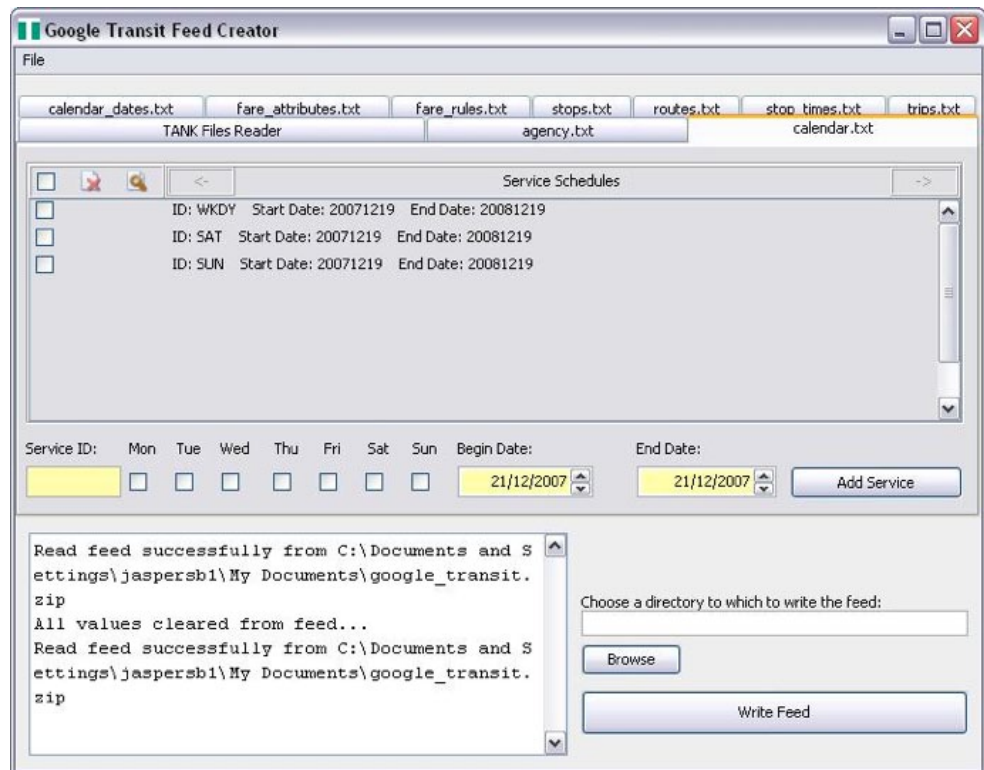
Google Transit Feed Creator

File

calendar_dates.txt | fare_attributes.txt | fare_rules.txt | stops.txt | routes.txt | stop_times.txt | trips.txt

TANK Files Reader | agency.txt | calendar.txt

<- Service Schedules ->

ID: WKDY Start Date: 20071219 End Date: 20081219
ID: SAT Start Date: 20071219 End Date: 20081219
ID: SUN Start Date: 20071219 End Date: 20081219

Service ID: Mon Tue Wed Thu Fri Sat Sun Begin Date: End Date:

21/12/2007 21/12/2007 Add Service

Read feed successfully from C:\Documents and Settings\jaspersb1\My Documents\google_transit.zip
All values cleared from feed...
Read feed successfully from C:\Documents and Settings\jaspersb1\My Documents\google_transit.zip

Choose a directory to which to write the feed:

Browse

Write Feed